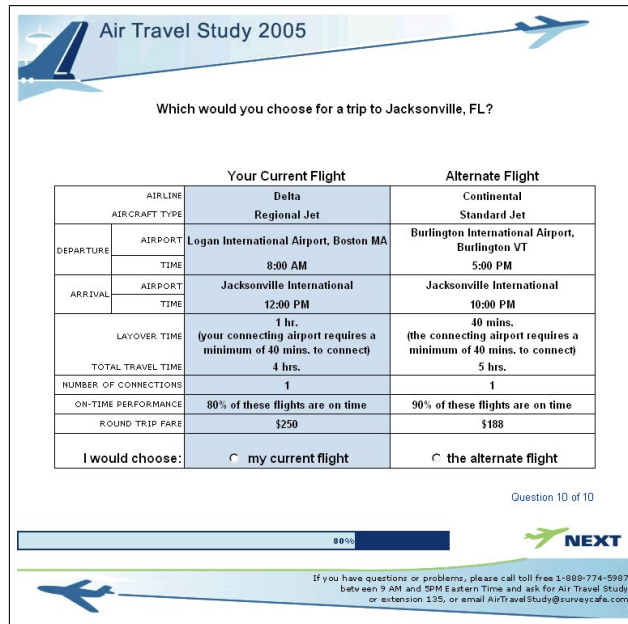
Air Travel Study 2005

Which would you choose for a trip to Jacksonville, FL?

| | | Your Current Flight | Alternate Flight |
|---|---|---|---|
| AIRLINE | | Delta | Continental |
| AIRCRAFT TYPE | | Regional Jet | Standard Jet |
| DEPARTURE | AIRPORT | Logan International Airport, Boston MA | Burlington International Airport, Burlington VT |
| | TIME | 8:00 AM | 5:00 PM |
| ARRIVAL | AIRPORT | Jacksonville International | Jacksonville International |
| | TIME | 12:00 PM | 10:00 PM |
| LAYOVER TIME | | 1 hr. (your connecting airport requires a minimum of 40 mins. to connect) | 40 mins. (the connecting airport requires a minimum of 40 mins. to connect) |
| TOTAL TRAVEL TIME | | 4 hrs. | 5 hrs. |
| NUMBER OF CONNECTIONS | | 1 | 1 |
| ON-TIME PERFORMANCE | | 80% of these flights are on time | 90% of these flights are on time |
| ROUND TRIP FARE | | $250 | $188 |
| I would choose: | | my current flight | the alternate flight |

Question 10 of 10

80%

NEXT

If you have questions or problems, please call toll free 1-888-774-5987 between 9 AM and 5PM Eastern Time and ask for Air Travel Study or extension 135, or email AirTravelStudy@surveycafe.com